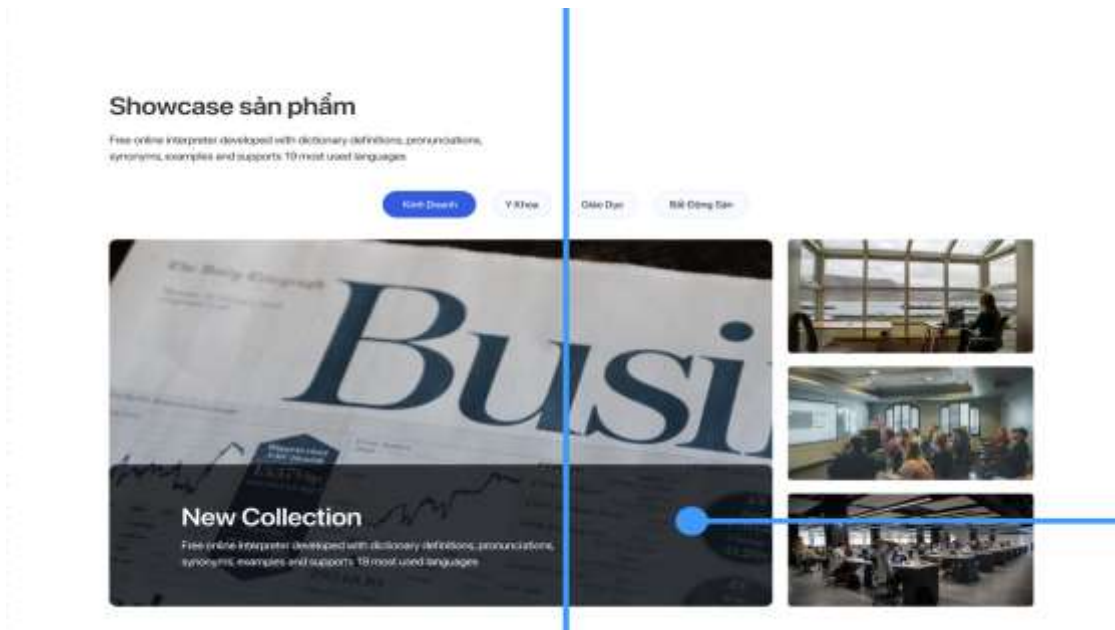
Showcase sản phẩm

Free online interpreter developed with dictionary definitions, pronunciations, synonyms, examples and supports 19 most used languages

Kinh Doanh

Y Khoa

Giáo Dục

Bất Động Sản

The Daily Telegraph

Busi

New Collection

Free online interpreter developed with dictionary definitions, pronunciations, synonyms, examples and supports 19 most used languages